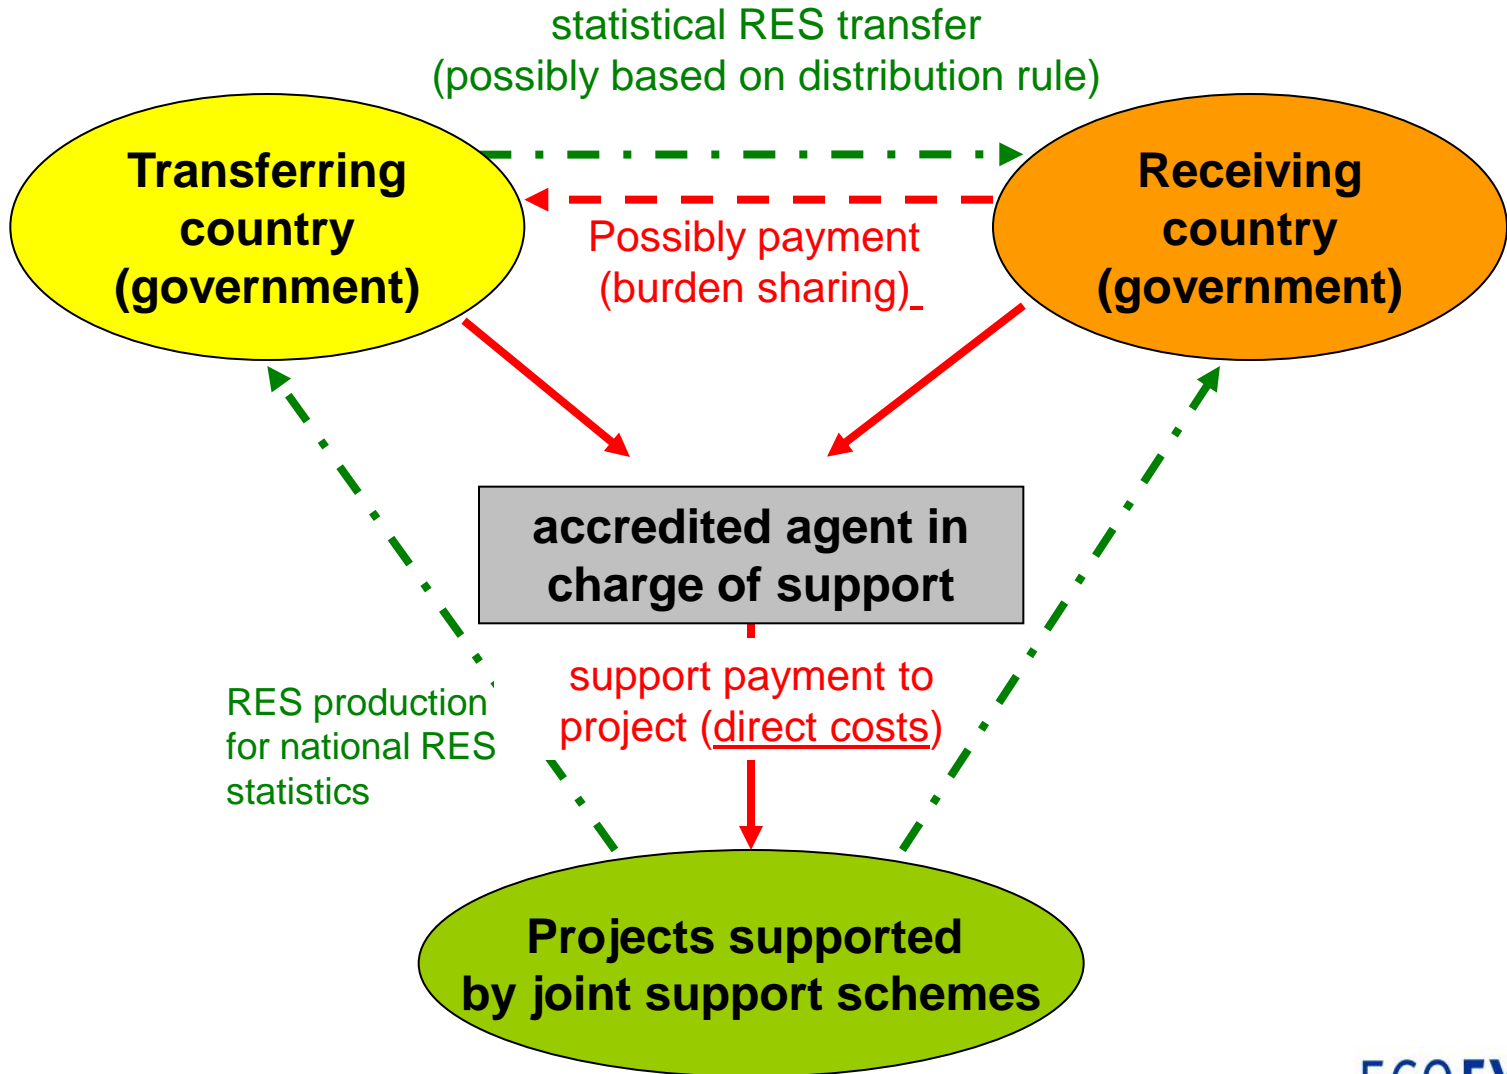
statistical RES transfer
(possibly based on distribution rule)

Transferring country (government)

Receiving country (government)

Possibly payment
(burden sharing)

accredited agent in charge of support

RES production for national RES statistics

support payment to project (direct costs)

Projects supported by joint support schemes

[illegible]